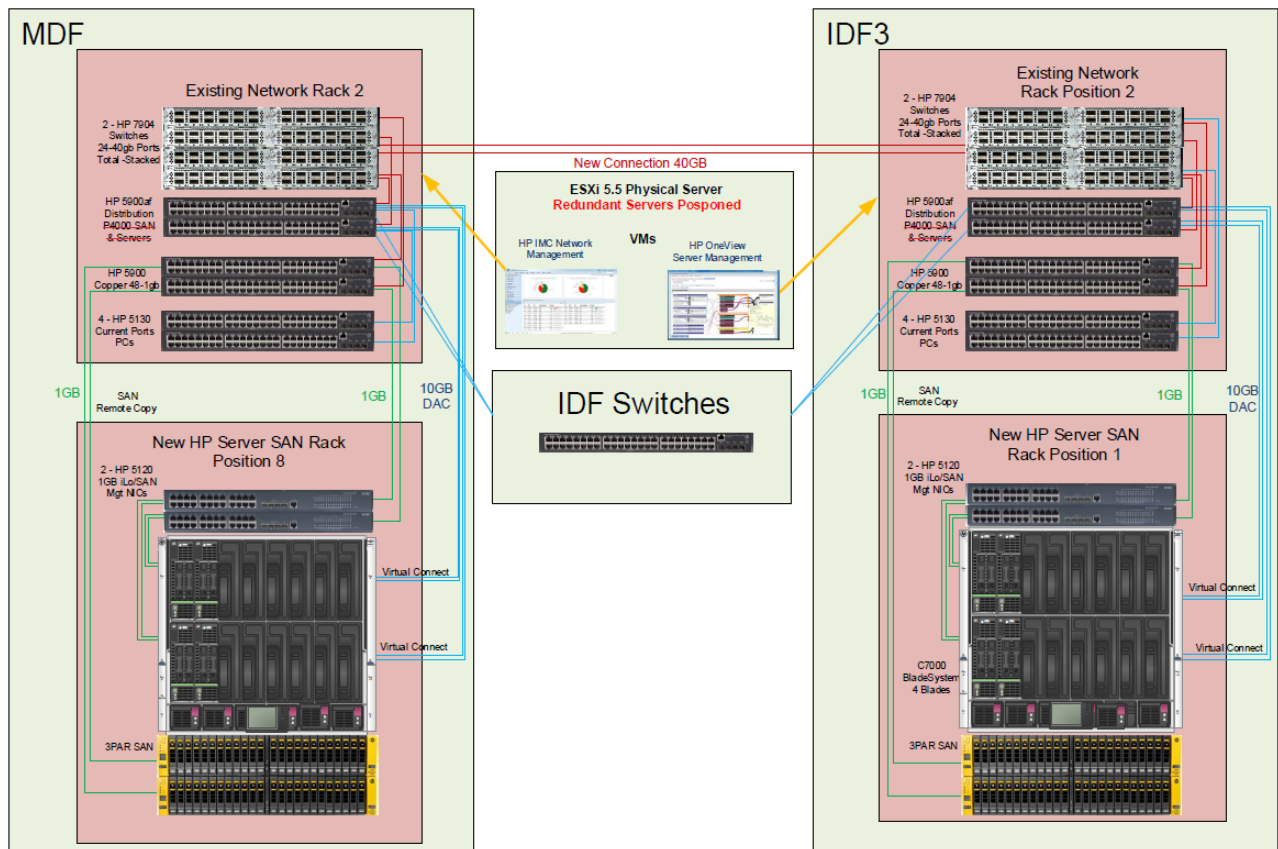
MDF

Existing Network Rack 2

2 - HP 7904 Switches 24-40gb Ports Total -Stacked

HP 5900af Distribution P4000-SAN & Servers

HP 5900 Copper 48-1gb

4 - HP 5130 Current Ports PCs

1GB

SAN Remote Copy

1GB

10GB DAC

New HP Server SAN Rack Position 8

2 - HP 5120 1GB iLo/SAN Mgt NICs

Virtual Connect

Virtual Connect

3PAR SAN

New Connection 40GB

ESXi 5.5 Physical Server
Redundant Servers Posponed

HP IMC Network Management

VMs

HP OneView Server Management

IDF Switches

IDF3

Existing Network Rack Position 2

2 - HP 7904 Switches 24-40gb Ports Total -Stacked

HP 5900af Distribution P4000-SAN & Servers

HP 5900 Copper 48-1gb

4 - HP 5130 Current Ports PCs

1GB

SAN Remote Copy

1GB

10GB DAC

New HP Server SAN Rack Position 1

2 - HP 5120 1GB iLo/SAN Mgt NICs

Virtual Connect

Virtual Connect

C7000 BladeSystem 4 Blades

3PAR SAN